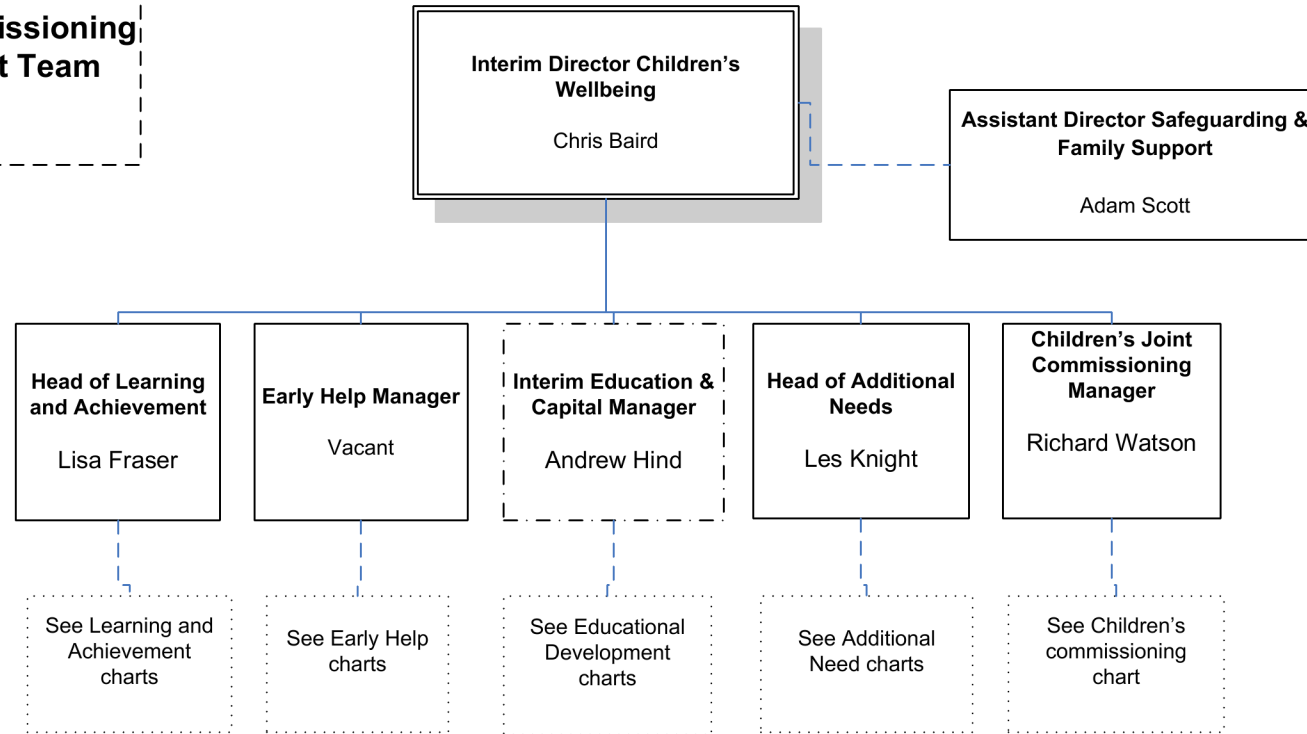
issioning
t Team

Interim Director Children's Wellbeing

Chris Baird

Assistant Director Safeguarding & Family Support

Adam Scott

Head of Learning and Achievement

Lisa Fraser

Early Help Manager

Vacant

Interim Education & Capital Manager

Andrew Hind

Head of Additional Needs

Les Knight

Children's Joint Commissioning Manager

Richard Watson

See Learning and Achievement charts

See Early Help charts

See Educational Development charts

See Additional Need charts

See Children's commissioning chart